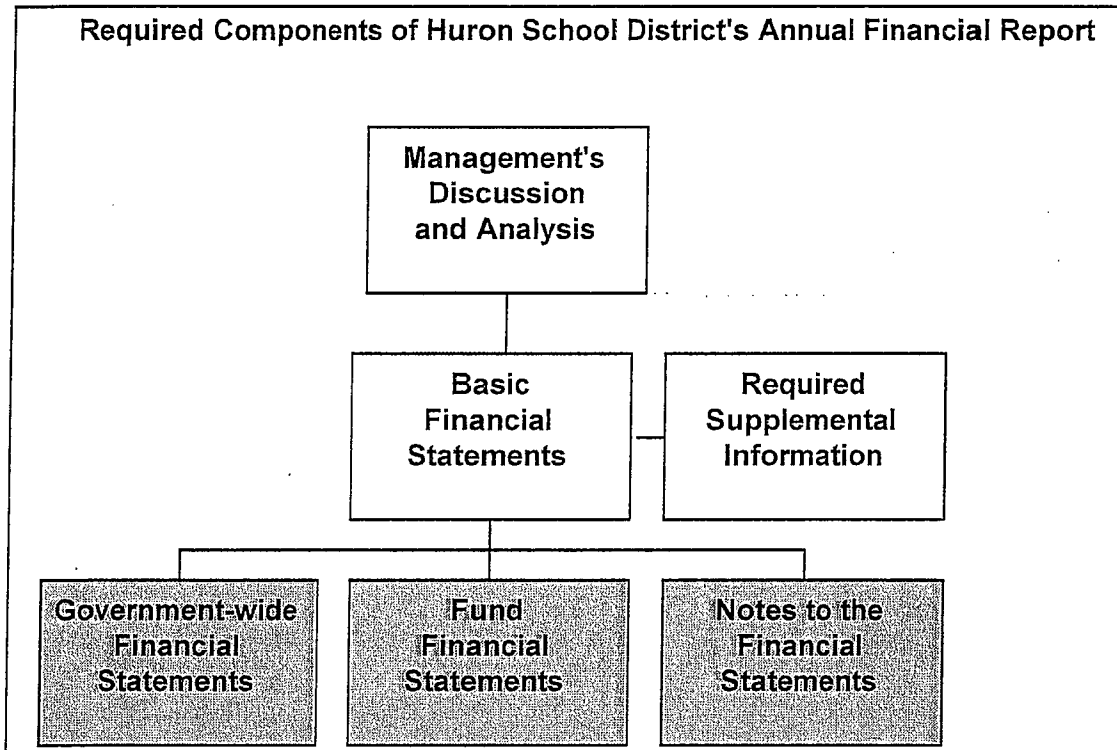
Required Components of Huron School District's Annual Financial Report

Management's Discussion and Analysis

Basic Financial Statements

Required Supplemental Information

Government-wide Financial Statements

Fund Financial Statements

Notes to the Financial Statements